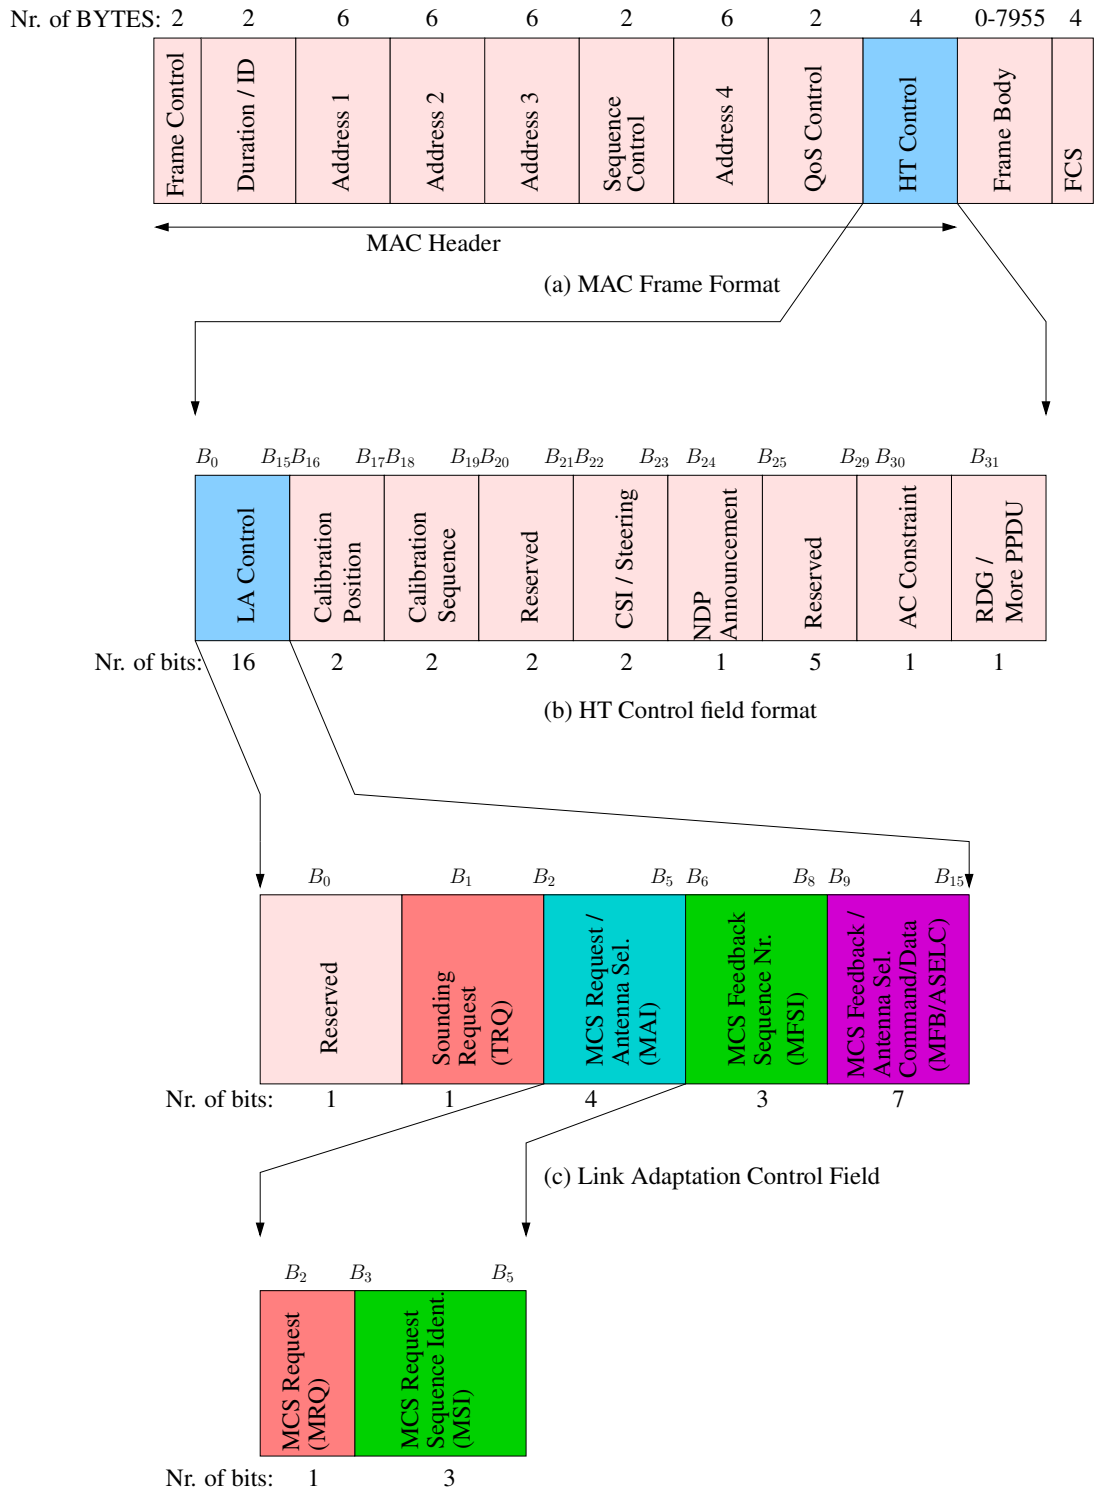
Nr. of BYTES: 2 2 6 6 6 2 6 2 4 0-7955 4

| Frame Control | Duration / ID | Address 1 | Address 2 | Address 3 | Sequence Control | Address 4 | QoS Control | HT Control | Frame Body | FCS |
|---|---|---|---|---|---|---|---|---|---|---|

MAC Header

(a) MAC Frame Format

$B_0$ $B_{15}B_{16}$ $B_{17}B_{18}$ $B_{19}B_{20}$ $B_{21}B_{22}$ $B_{23}$ $B_{24}$ $B_{25}$ $B_{29}$ $B_{30}$ $B_{31}$

| LA Control | Calibration Position | Calibration Sequence | Reserved | CSI / Steering | NDP Announcement | Reserved | AC Constraint | RDG / More PPDU |
|---|---|---|---|---|---|---|---|---|
| 16 | 2 | 2 | 2 | 2 | 1 | 5 | 1 | 1 |

Nr. of bits:

(b) HT Control field format

$B_0$ $B_1$ $B_2$ $B_5$ $B_6$ $B_8$ $B_9$ $B_{15}$

| Reserved | Sounding Request (TRQ) | MCS Request / Antenna Sel. (MAI) | MCS Feedback Sequence Nr. (MFSI) | MCS Feedback / Antenna Sel. Command/Data (MFB/ASELC) |
|---|---|---|---|---|
| 1 | 1 | 4 | 3 | 7 |

Nr. of bits:

(c) Link Adaptation Control Field

$B_2$ $B_3$ $B_5$

| MCS Request (MRQ) | MCS Request Sequence Ident. (MSI) |
|---|---|
| 1 | 3 |

Nr. of bits: